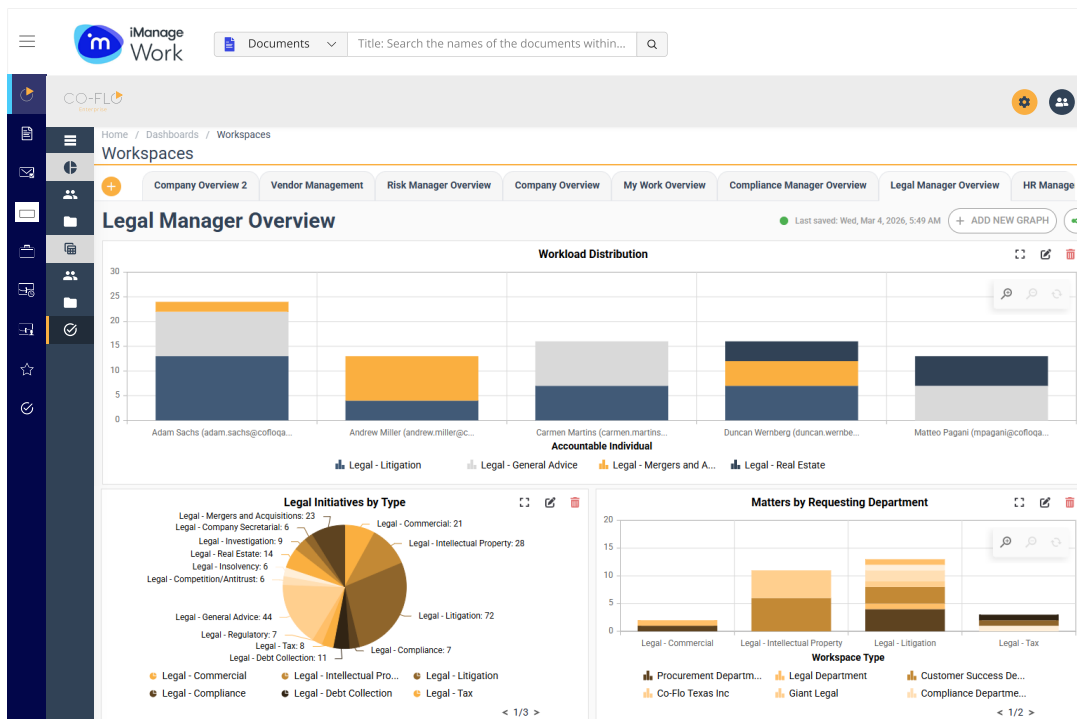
iManage Work

Documents

Title: Search the names of the documents within...

CO-FLO

Home / Dashboards / Workspaces

Workspaces

Company Overview 2 | Vendor Management | Risk Manager Overview | Company Overview | My Work Overview | Compliance Manager Overview | Legal Manager Overview | HR Manage

Legal Manager Overview

Last saved: Wed, Mar 4, 2026, 5:49 AM

+ ADD NEW GRAPH

Workload Distribution

30
25
20
15
10
5
0

Adam Sachs (adam.sachs@cofloqa...
Andrew Miller (andrew.miller@c...
Carmen Martins (carmen.martins...
Duncan Wernberg (duncan.wernbe...
Matteo Pagani (mpagani@cofloqa...

Accountable Individual

Legal - Litigation
Legal - General Advice
Legal - Mergers and A...
Legal - Real Estate

Legal Initiatives by Type

Legal - Mergers and Acquisitions: 23
Legal - Company Secretarial: 6
Legal - Investigation: 9
Legal - Real Estate: 14
Legal - Insolvency: 6
Legal - Competition/Antitrust: 6
Legal - General Advice: 44
Legal - Regulatory: 7
Legal - Tax: 8
Legal - Debt Collection: 11
Legal - Commercial: 21
Legal - Intellectual Property: 28
Legal - Litigation: 72
Legal - Compliance: 7

Legal - Commercial
Legal - Intellectual Pro...
Legal - Litigation
Legal - Compliance
Legal - Debt Collection
Legal - Tax

< 1/3 >

Matters by Requesting Department

20
15
10
5
0

Legal - Commercial
Legal - Intellectual Property
Legal - Litigation
Legal - Tax

Workspace Type

Procurement Departm...
Legal Department
Customer Success De...
Co-Flo Texas Inc
Giant Legal
Compliance Departme...

< 1/2 >